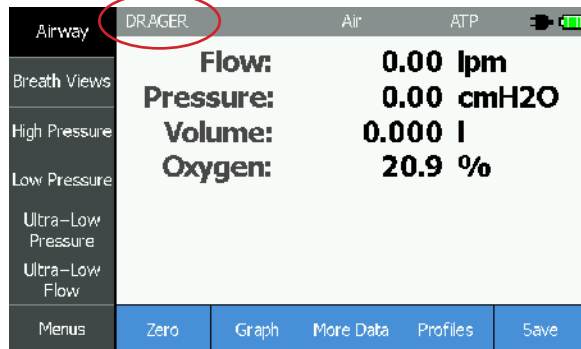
Airway
Breath Views
High Pressure
Low Pressure
Ultra-Low Pressure
Ultra-Low Flow
Menus

DRAGER Air ATP

| Flow: | 0.00 | lpm |
|---|---|---|
| Pressure: | 0.00 | cmH2O |
| Volume: | 0.000 | l |
| Oxygen: | 20.9 | % |

Zero Graph More Data Profiles Save